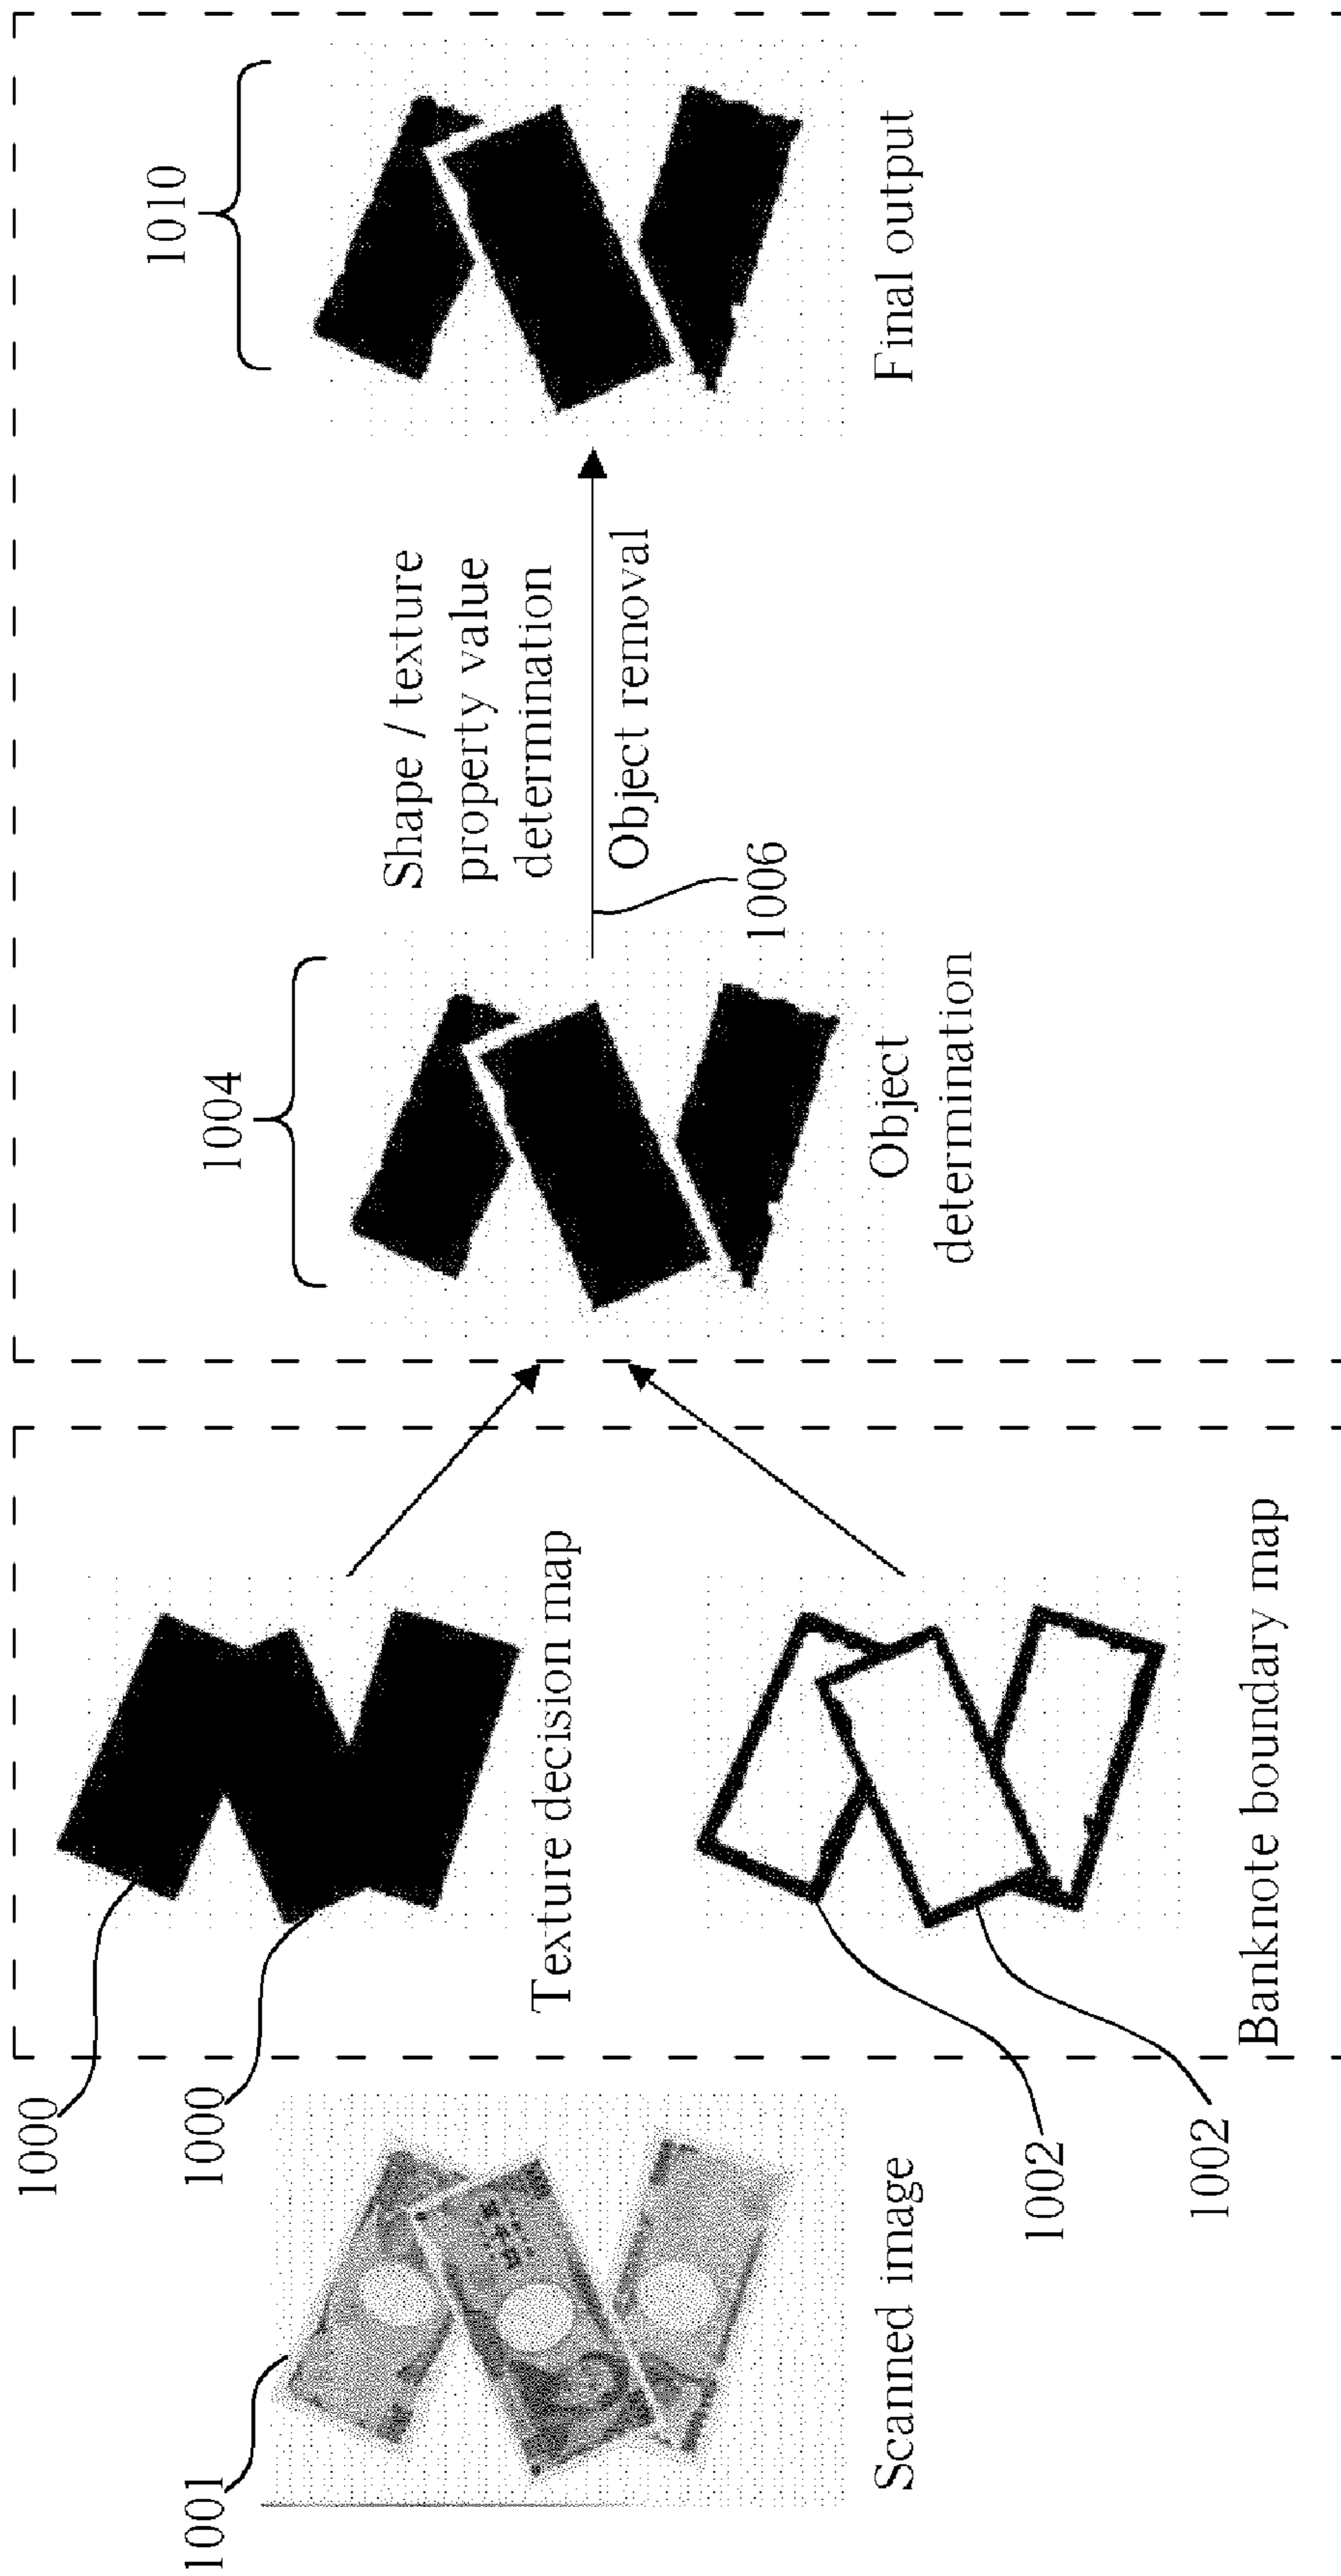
1001

Scanned image

1000

1000

Texture decision map

1002

1002

Banknote boundary map

1004

Object determination

1006

Shape / texture property value determination

Object removal

1010

Final output